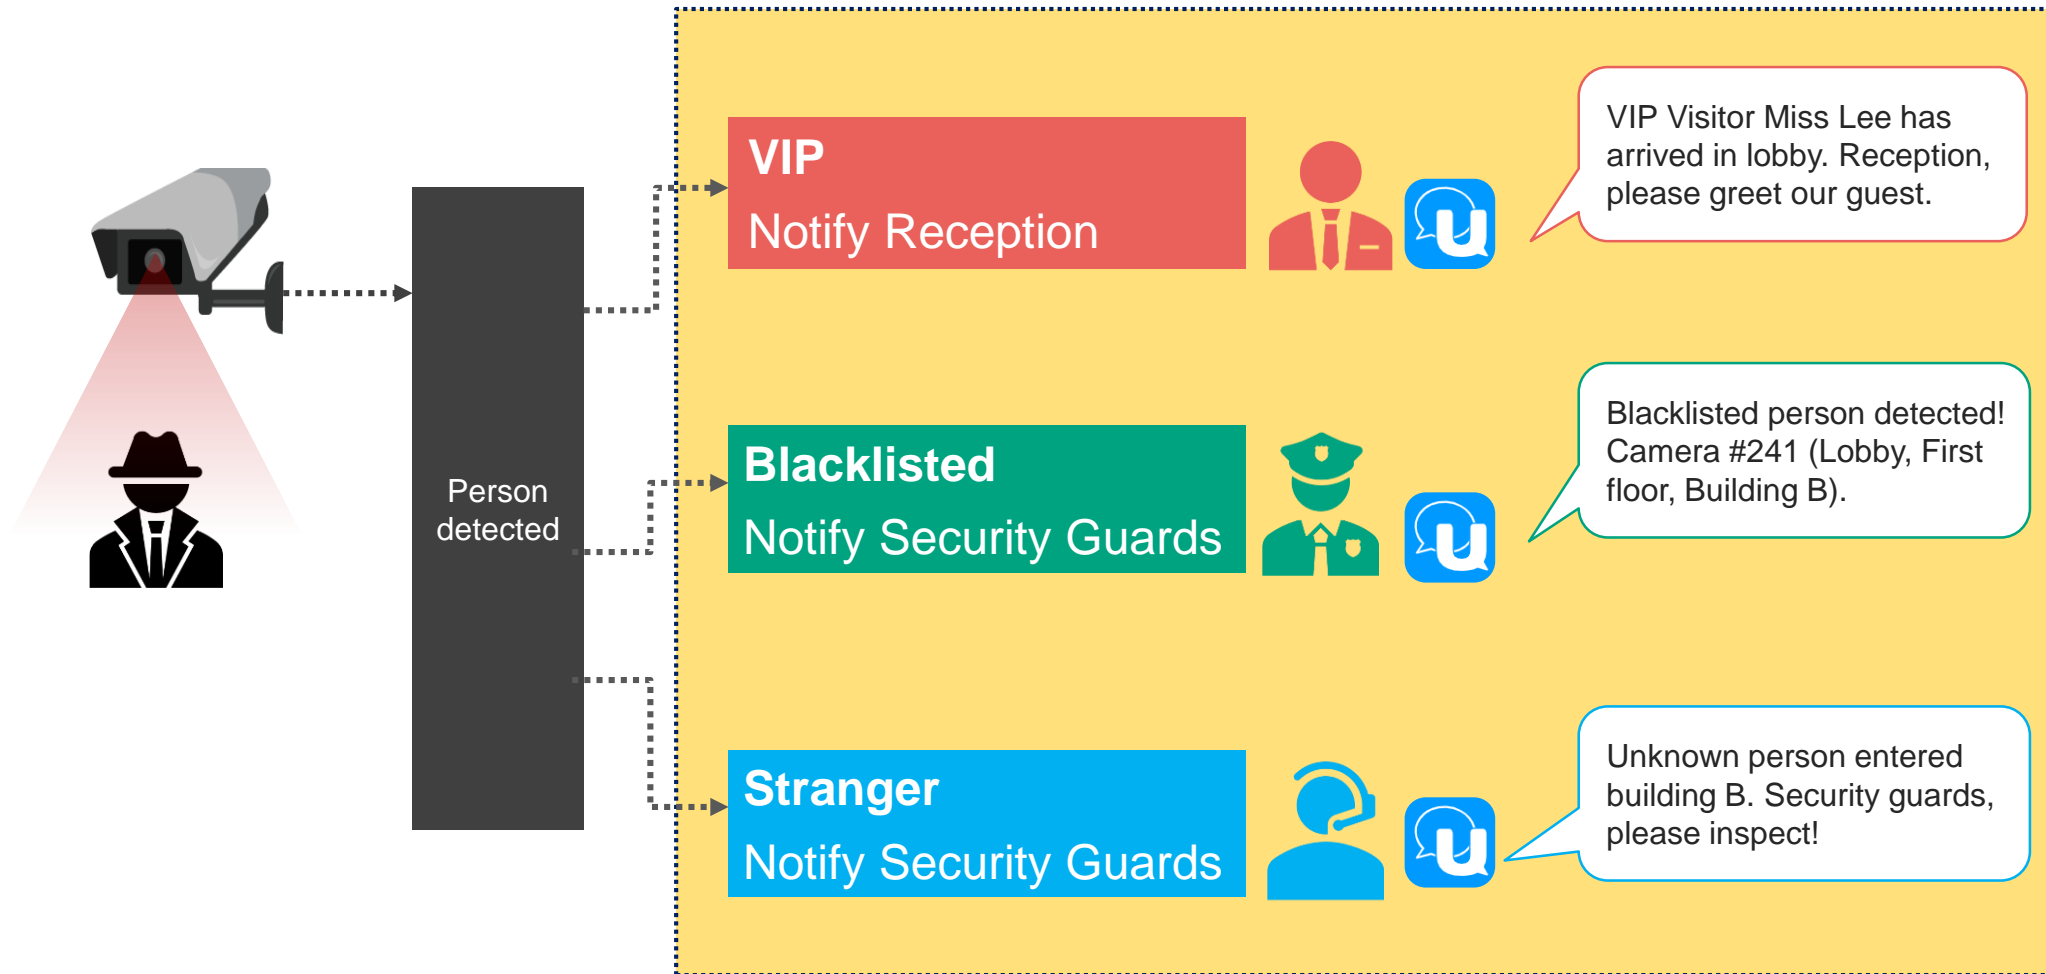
Person detected

VIP
Notify Reception

VIP Visitor Miss Lee has arrived in lobby. Reception, please greet our guest.

Blacklisted
Notify Security Guards

Blacklisted person detected! Camera #241 (Lobby, First floor, Building B).

Stranger
Notify Security Guards

Unknown person entered building B. Security guards, please inspect!